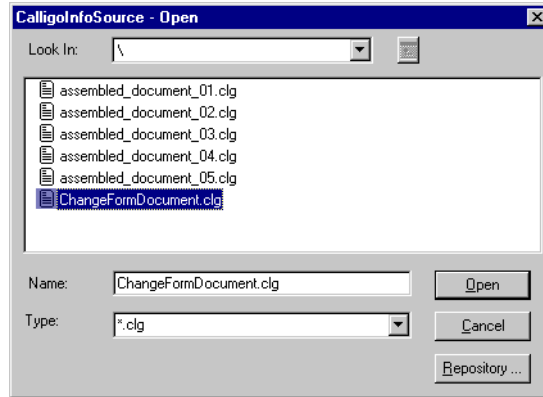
CalligoInfoSource - Open

Look In: \

assembled_document_01.clg
assembled_document_02.clg
assembled_document_03.clg
assembled_document_04.clg
assembled_document_05.clg
ChangeFormDocument.clg

Name: ChangeFormDocument.clg

Type: *.clg

Open

Cancel

Repository ...